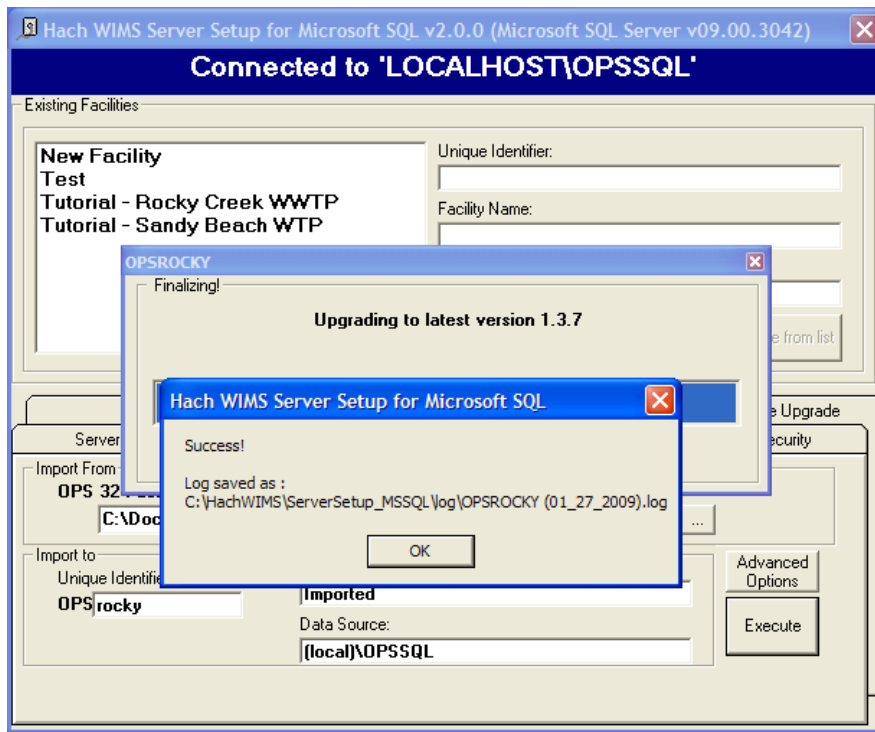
Hach WIMS Server Setup for Microsoft SQL v2.0.0 (Microsoft SQL Server v09.00.3042)

Connected to 'LOCALHOST\OPSSQL'

Existing Facilities

New Facility
Test
Tutorial - Rocky Creek WWTP
Tutorial - Sandy Beach WTP

Unique Identifier:

Facility Name:

OPSROCKY

Finalizing!

Upgrading to latest version 1.3.7

e from list

e Upgrade

Server

ecurity

Import From

OPS 32

C:\Doc

...

Import to

Unique Identifi

OPS rocky

Imported

Data Source:

(local)\OPSSQL

Advanced Options

Execute

Hach WIMS Server Setup for Microsoft SQL

Success!

Log saved as :
C:\HachWIMS\ServerSetup_MSSQL\log\OPSROCKY (01_27_2009).log

OK